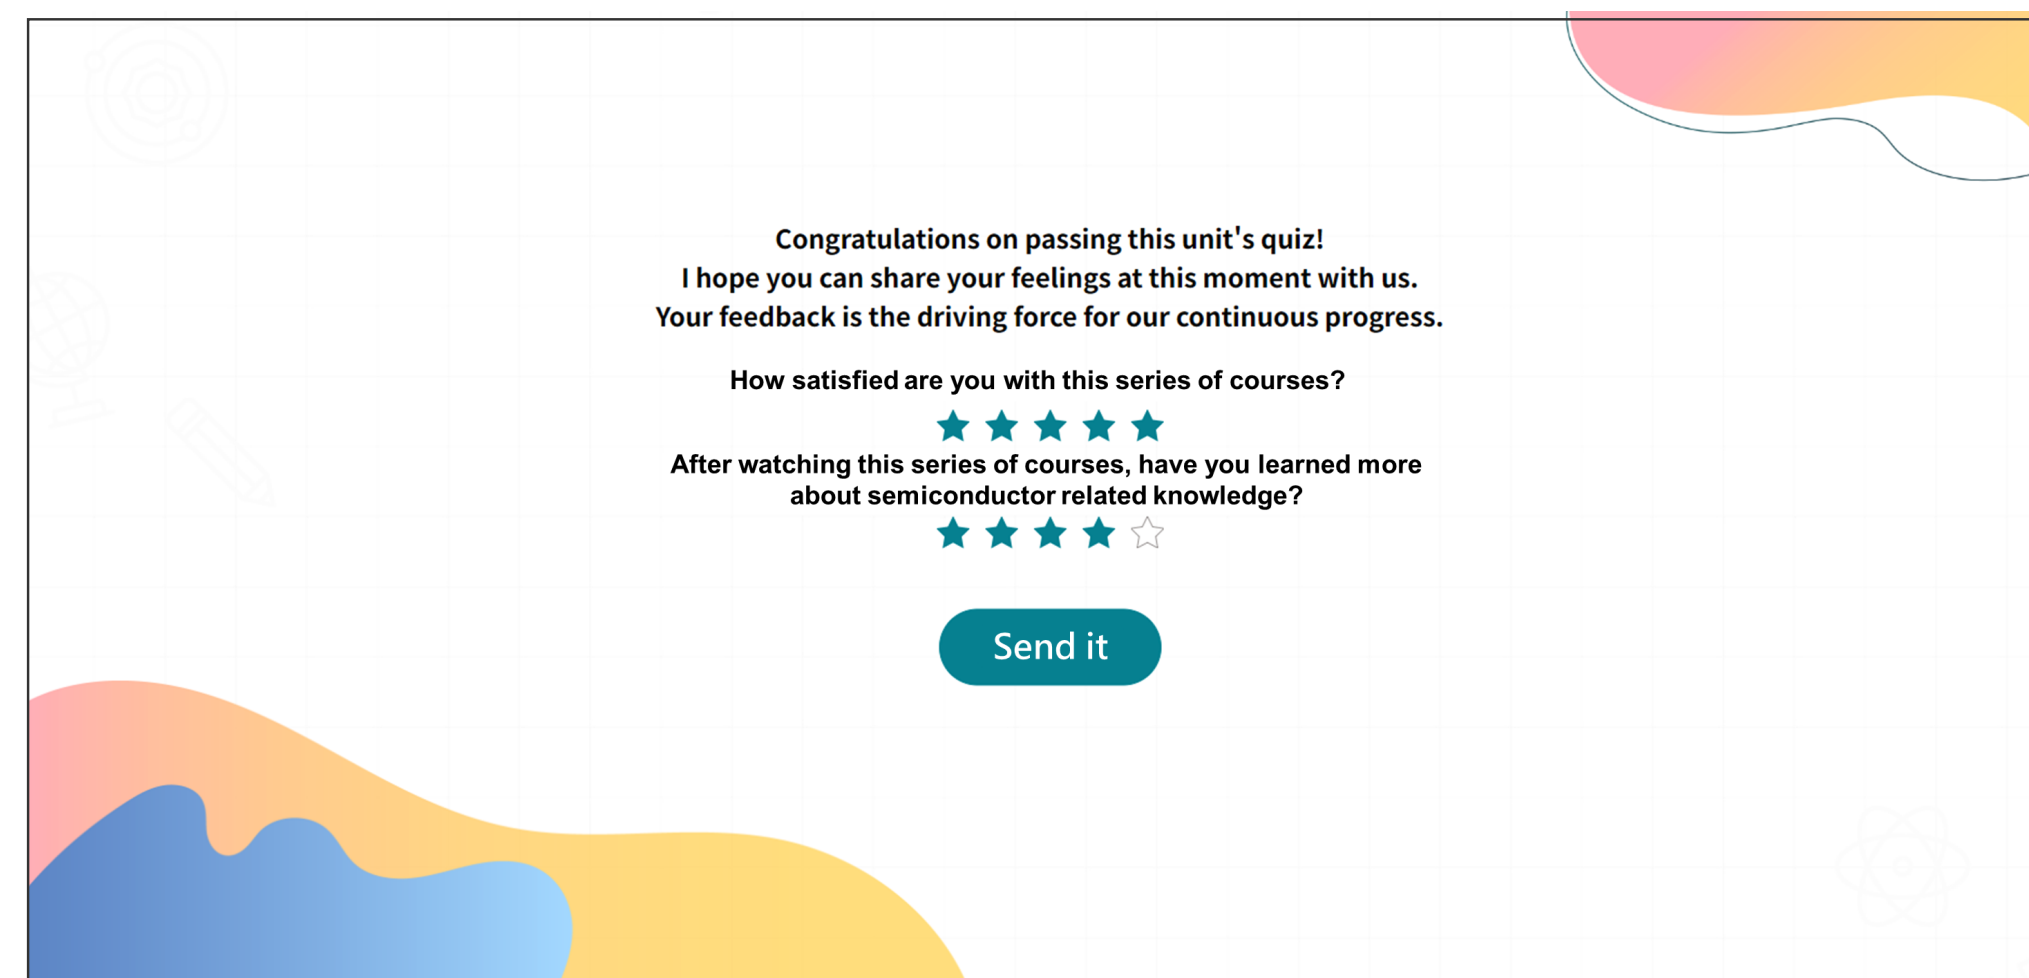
Congratulations on passing this unit's quiz!
I hope you can share your feelings at this moment with us.
Your feedback is the driving force for our continuous progress.

How satisfied are you with this series of courses?

After watching this series of courses, have you learned more about semiconductor related knowledge?

Send it